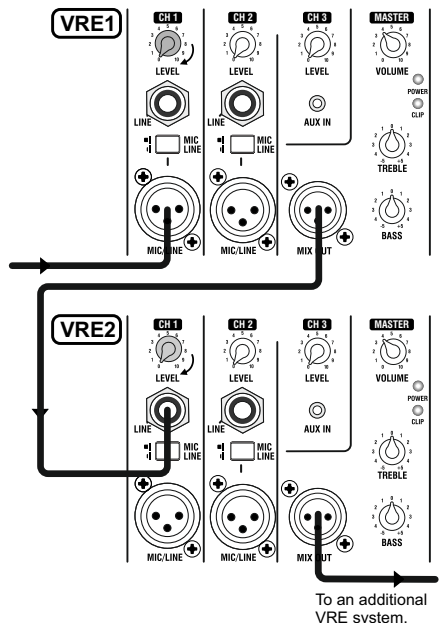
VRE1

CH 1
LEVEL
LINE
MIC LINE
MIC/LINE

CH 2
LEVEL
LINE
MIC LINE
MIC/LINE

CH 3
LEVEL
AUX IN
MIX OUT

MASTER
VOLUME
POWER
CLIP
TREBLE
BASS

VRE2

CH 1
LEVEL
LINE
MIC LINE
MIC/LINE

CH 2
LEVEL
LINE
MIC LINE
MIC/LINE

CH 3
LEVEL
AUX IN
MIX OUT

MASTER
VOLUME
POWER
CLIP
TREBLE
BASS

To an additional VRE system.